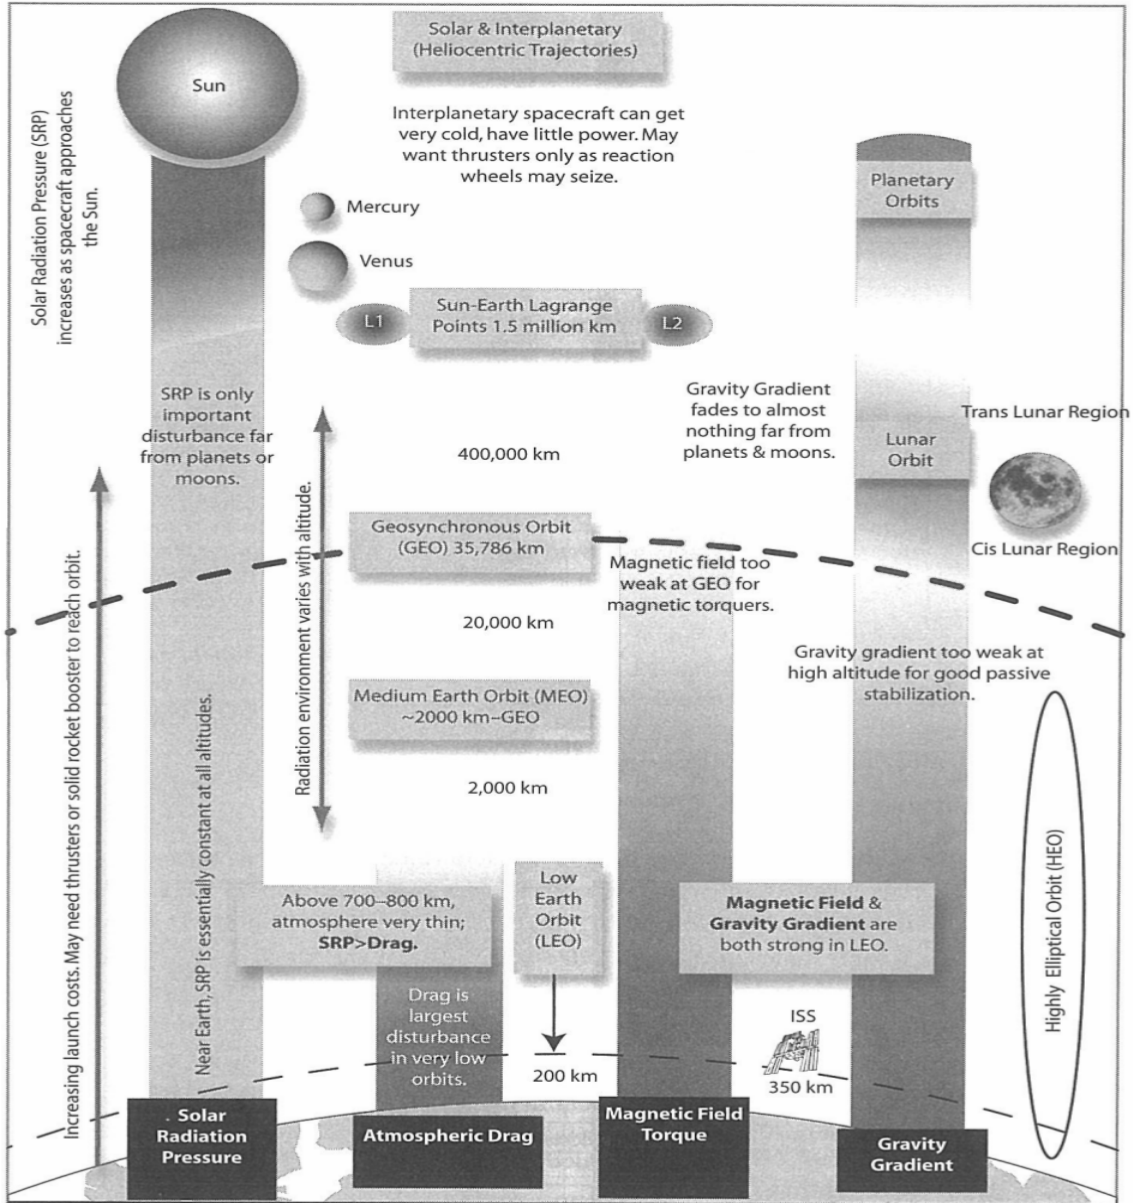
Solar & Interplanetary (Heliocentric Trajectories)

Sun

Solar Radiation Pressure (SRP) increases as spacecraft approaches the Sun.

Interplanetary spacecraft can get very cold, have little power. May want thrusters only as reaction wheels may seize.

Planetary Orbits

Mercury

Venus

L1

Sun-Earth Lagrange Points 1.5 million km

L2

SRP is only important disturbance far from planets or moons.

Gravity Gradient fades to almost nothing far from planets & moons.

Trans Lunar Region

Lunar Orbit

400,000 km

Radiation environment varies with altitude.

Geosynchronous Orbit (GEO) 35,786 km

Cis Lunar Region

Magnetic field too weak at GEO for magnetic torquers.

20,000 km

Increasing launch costs. May need thrusters or solid rocket booster to reach orbit.

Gravity gradient too weak at high altitude for good passive stabilization.

Medium Earth Orbit (MEO) ~2000 km–GEO

Near Earth, SRP is essentially constant at all altitudes.

2,000 km

Highly Elliptical Orbit (HEO)

Above 700–800 km, atmosphere very thin; SRP>Drag.

Low Earth Orbit (LEO)

Magnetic Field & Gravity Gradient are both strong in LEO.

Drag is largest disturbance in very low orbits.

200 km

ISS

350 km

Solar Radiation Pressure

Atmospheric Drag

Magnetic Field Torque

Gravity Gradient